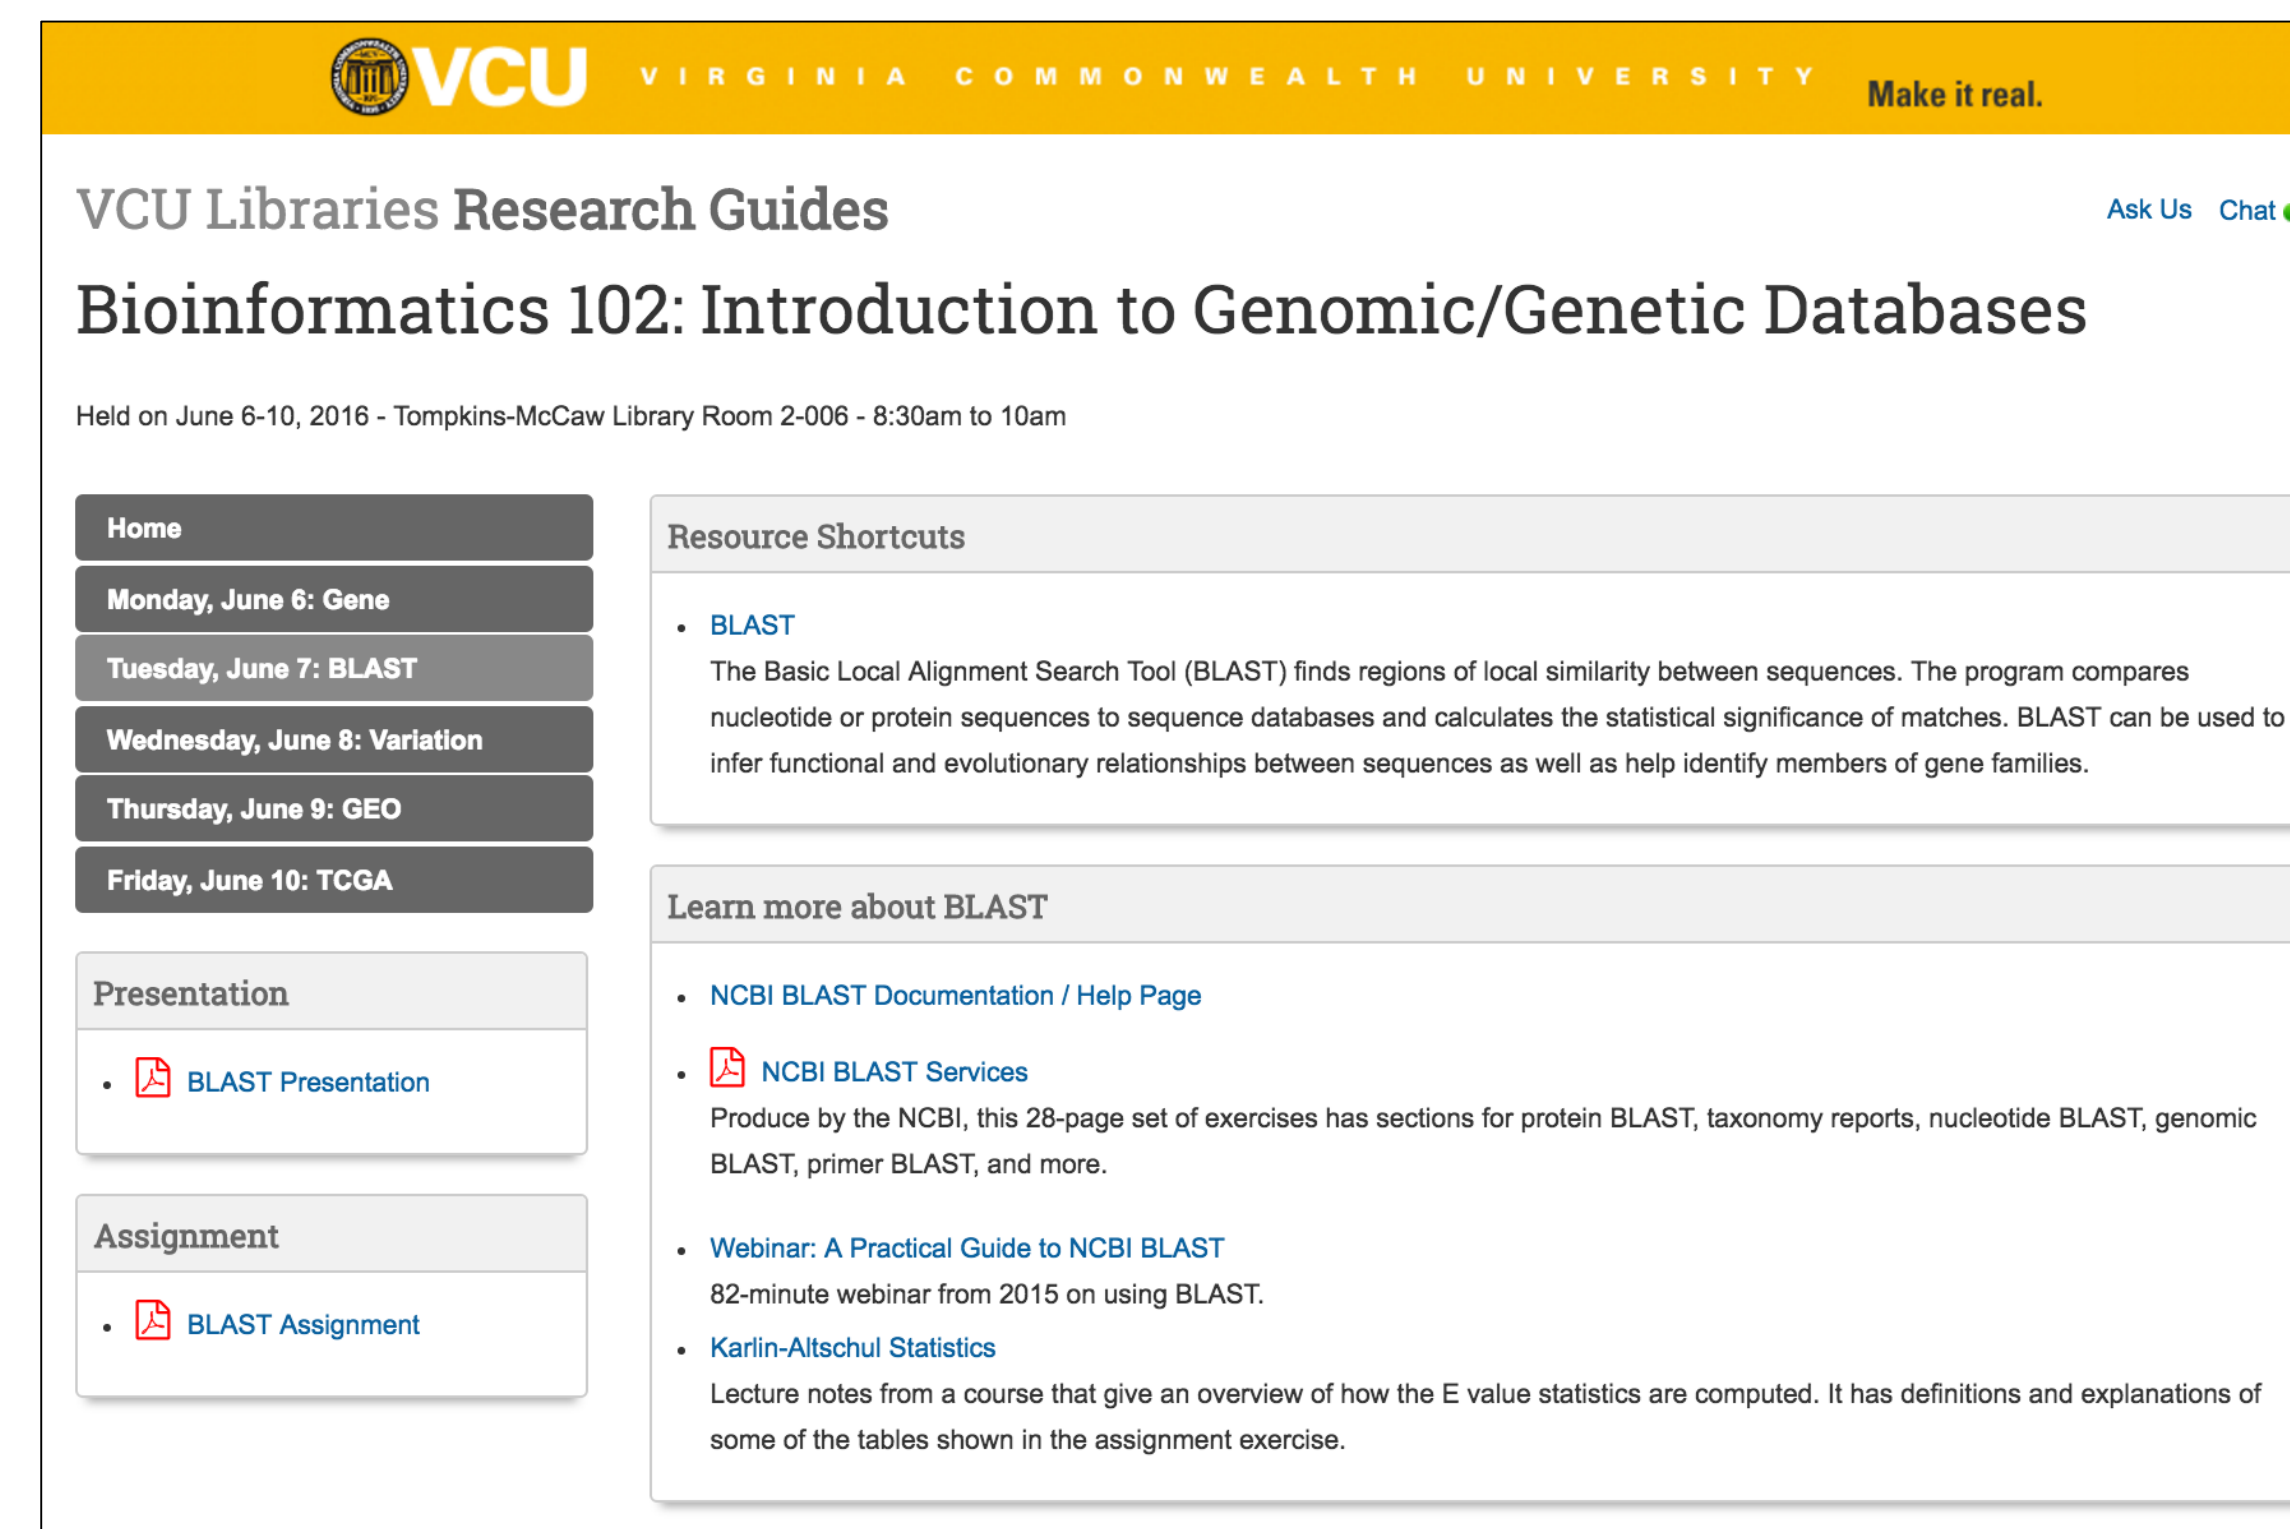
VCU VIRGINIA COMMONWEALTH UNIVERSITY Make it real.

VCU Libraries Research Guides

Ask Us Chat

Bioinformatics 102: Introduction to Genomic/Genetic Databases

Held on June 6-10, 2016 - Tompkins-McCaw Library Room 2-006 - 8:30am to 10am

Home
Monday, June 6: Gene
Tuesday, June 7: BLAST
Wednesday, June 8: Variation
Thursday, June 9: GEO
Friday, June 10: TCGA

Presentation

- BLAST Presentation

Assignment

- BLAST Assignment

Resource Shortcuts

- BLAST
The Basic Local Alignment Search Tool (BLAST) finds regions of local similarity between sequences. The program compares nucleotide or protein sequences to sequence databases and calculates the statistical significance of matches. BLAST can be used to infer functional and evolutionary relationships between sequences as well as help identify members of gene families.

Learn more about BLAST

- NCBI BLAST Documentation / Help Page
- NCBI BLAST Services
Produce by the NCBI, this 28-page set of exercises has sections for protein BLAST, taxonomy reports, nucleotide BLAST, genomic BLAST, primer BLAST, and more.
- Webinar: A Practical Guide to NCBI BLAST
82-minute webinar from 2015 on using BLAST.
- Karlin-Altschul Statistics
Lecture notes from a course that give an overview of how the E value statistics are computed. It has definitions and explanations of some of the tables shown in the assignment exercise.